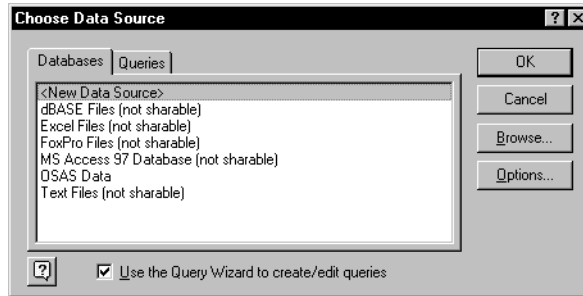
Choose Data Source

Databases Queries

<New Data Source>
dBASE Files (not sharable)
Excel Files (not sharable)
FoxPro Files (not sharable)
MS Access 97 Database (not sharable)
OSAS Data
Text Files (not sharable)

OK
Cancel
Browse...
Options...

Use the Query Wizard to create/edit queries